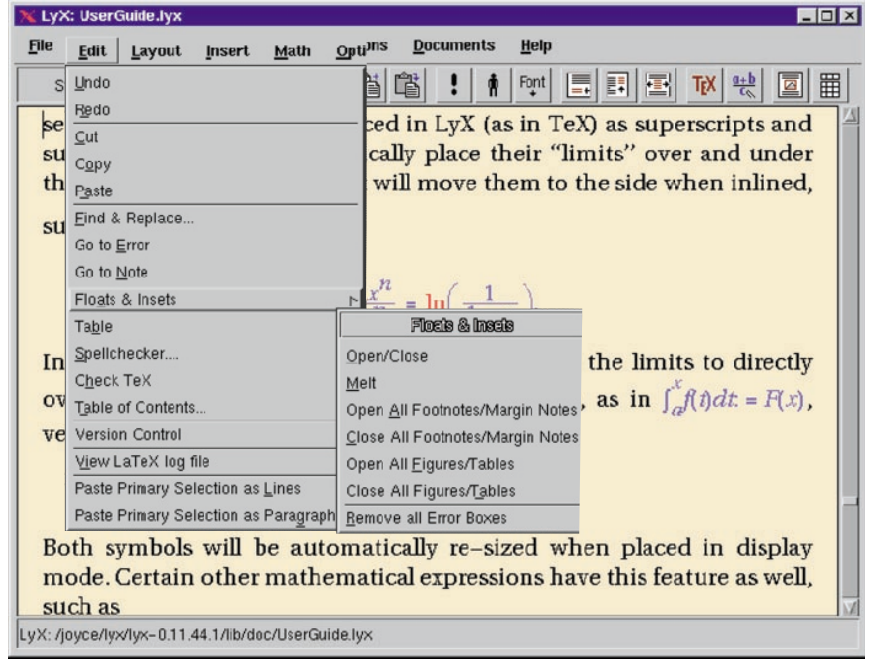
LyX: UserGuide.lyx

File Edit Layout Insert Math Options Documents Help

S

Font

TEX

$\frac{a+b}{c}$

Undo
Redo
Cut
Copy
Paste
Find & Replace...
Go to Error
Go to Note
Floats & Insets
Table
Spellchecker....
Check TeX
Table of Contents...
Version Control
View LaTeX log file
Paste Primary Selection as Lines
Paste Primary Selection as Paragraph

Floats & Insets
Open/Close
Melt
Open All Footnotes/Margin Notes
Close All Footnotes/Margin Notes
Open All Figures/Tables
Close All Figures/Tables
Remove all Error Boxes

se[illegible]ced in LyX (as in TeX) as superscripts and su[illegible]cally place their "limits" over and under th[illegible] will move them to the side when inlined,

su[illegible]

$\frac{x^n}{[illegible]} = \ln\left(\frac{1}{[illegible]}\right)$

In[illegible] the limits to directly ov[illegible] as in $\int_a^x f(t)dt = F(x)$, ve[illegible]

Both symbols will be automatically re-sized when placed in display mode. Certain other mathematical expressions have this feature as well, such as

LyX: /joyce/lyx/lyx-0.11.44.1/lib/doc/UserGuide.lyx